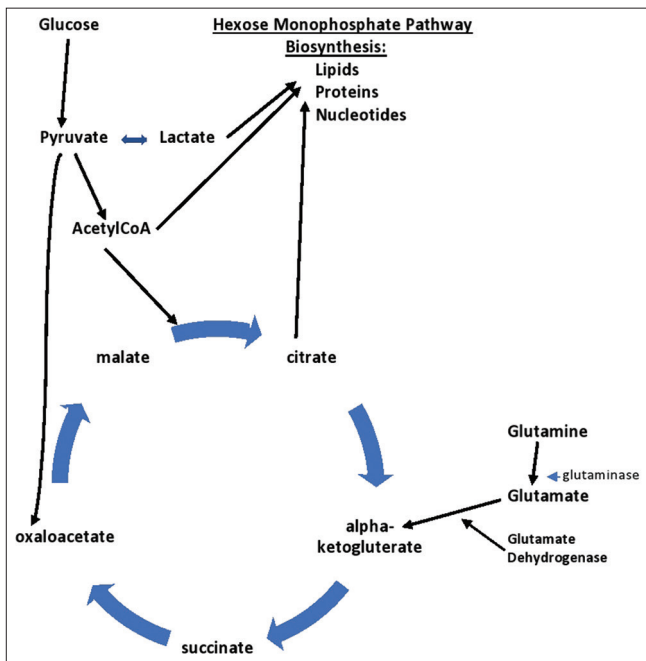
Glucose

Hexose Monophosphate Pathway

Biosynthesis:
Lipids
Proteins
Nucleotides

Pyruvate

Lactate

AcetylCoA

malate

citrate

Glutamine

glutaminase

Glutamate

alpha-ketogluterate

Glutamate Dehydrogenase

oxaloacetate

succinate